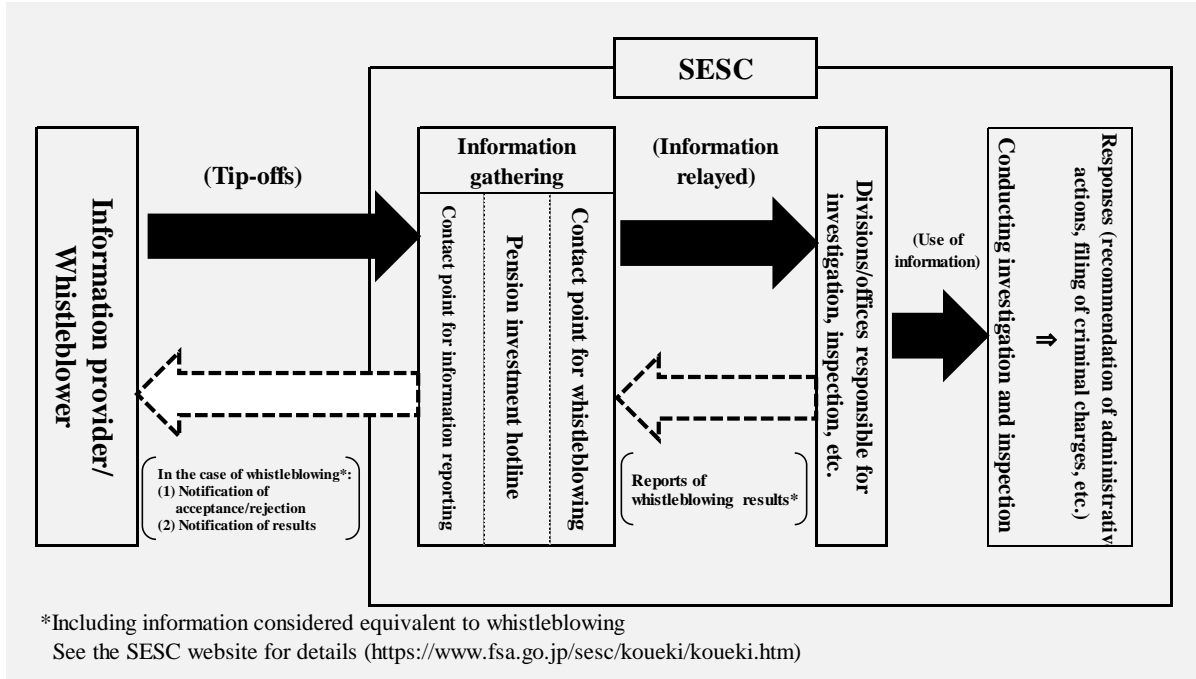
SESC

Information provider/ Whistleblower

(Tip-offs)

Information gathering

Contact point for information reporting

Pension investment hotline

Contact point for whistleblowing

(Information relayed)

Divisions/offices responsible for investigation, inspection, etc.

(Use of information)

Conducting investigation and inspection

⇒

Responses (recommendation of administrativ actions, filing of criminal charges, etc.)

In the case of whistleblowing*:
(1) Notification of acceptance/rejection
(2) Notification of results

Reports of whistleblowing results*

*Including information considered equivalent to whistleblowing
See the SESC website for details (https://www.fsa.go.jp/sesc/koueki/koueki.htm)